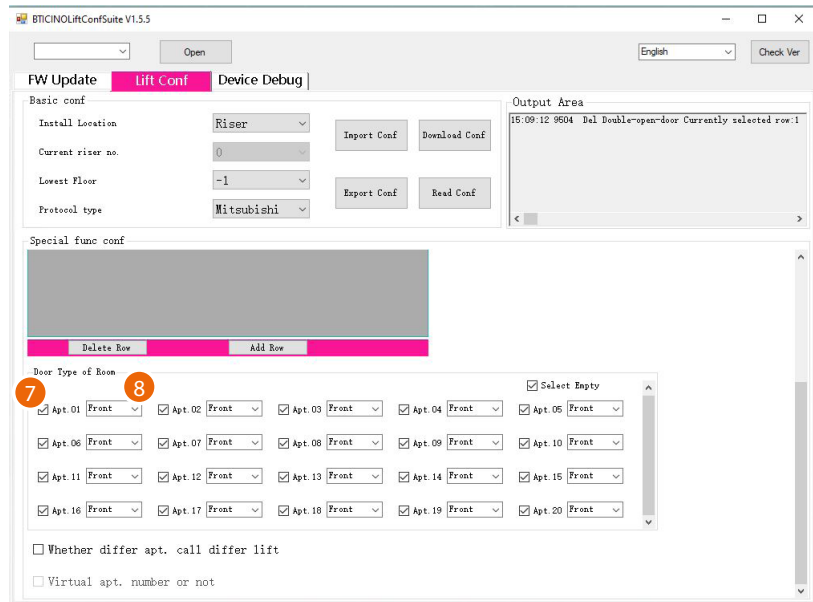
BTICINOLiftConfSuite V1.5.5

Open

English

Check Ver

FW Update | Lift Conf | Device Debug

Basic conf

Install Location | Riser

Current riser no. | 0

Lowest Floor | -1

Protocol type | Mitsubishi

Import Conf

Download Conf

Export Conf

Read Conf

Output Area

15:09:12 9504 Del Double-open-door Currently selected row:1

Special func conf

Delete Row

Add Row

Door Type of Room

Select Empty

7

8

| | | | | |
|---|---|---|---|---|
| Apt. 01 Front | Apt. 02 Front | Apt. 03 Front | Apt. 04 Front | Apt. 05 Front |
| Apt. 06 Front | Apt. 07 Front | Apt. 08 Front | Apt. 09 Front | Apt. 10 Front |
| Apt. 11 Front | Apt. 12 Front | Apt. 13 Front | Apt. 14 Front | Apt. 15 Front |
| Apt. 16 Front | Apt. 17 Front | Apt. 18 Front | Apt. 19 Front | Apt. 20 Front |

Whether differ apt. call differ lift

Virtual apt. number or not